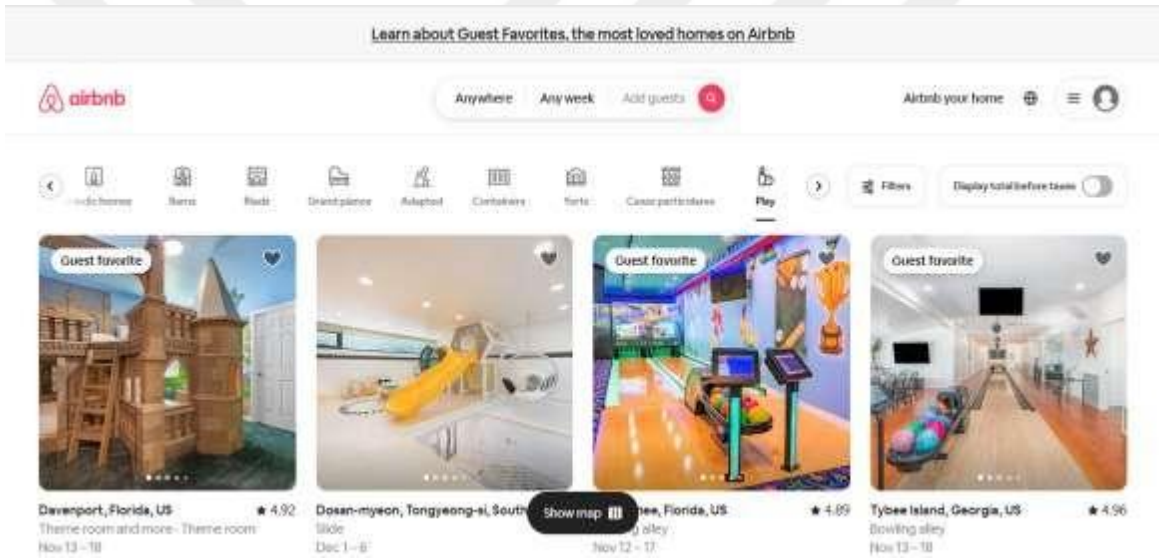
Learn about Guest Favorites, the most loved homes on Airbnb

airbnb

Anywhere Any week Add guests

Airbnb your home

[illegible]dic homes Barns Beach Grand pianos Adapted Containers Yurts Casas particulares Play

Filters

Display total before taxes

Guest favorite

Davenport, Florida, US ★ 4.92
Theme room and more · Theme room
Nov 13 – 18

Dosan-myeon, Tongyeong-si, South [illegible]
Slide
Dec 1 – 6

Guest favorite

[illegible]hee, Florida, US ★ 4.89
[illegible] alley
Nov 12 – 17

Guest favorite

Tybee Island, Georgia, US ★ 4.96
Bowling alley
Nov 13 – 18

Show map